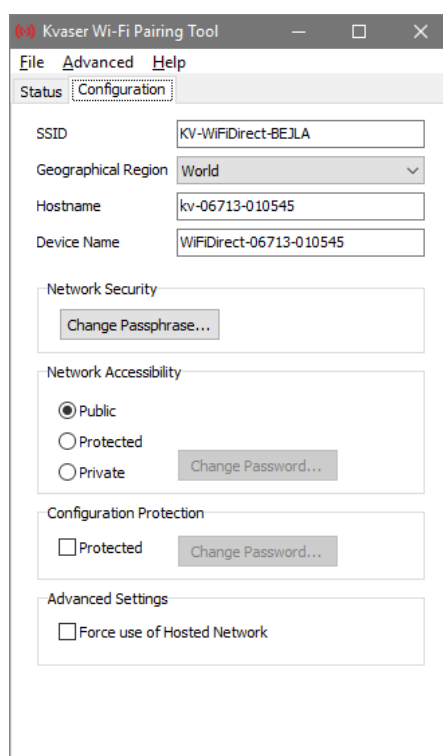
Kvaser Wi-Fi Pairing Tool

File Advanced Help

Status Configuration

SSID KV-WiFiDirect-BEJLA

Geographical Region World

Hostname kv-06713-010545

Device Name WiFiDirect-06713-010545

Network Security

Change Passphrase...

Network Accessibility

Public

Protected

Private

Change Password...

Configuration Protection

Protected

Change Password...

Advanced Settings

Force use of Hosted Network